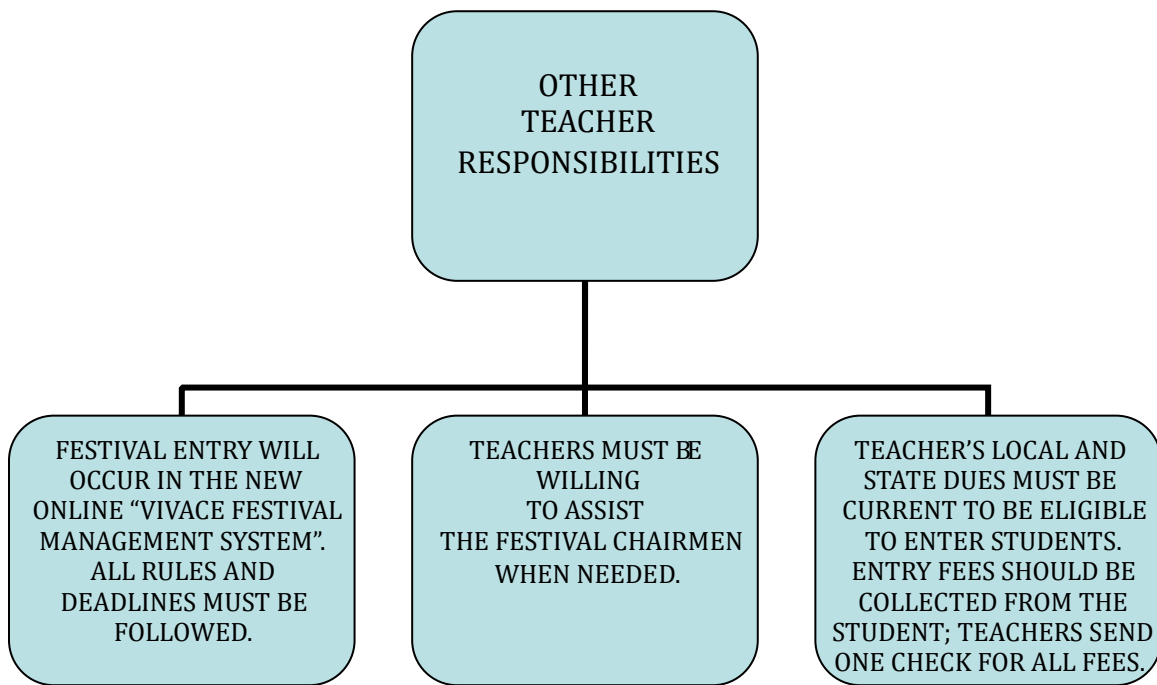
OTHER TEACHER RESPONSIBILITIES

FESTIVAL ENTRY WILL OCCUR IN THE NEW ONLINE “VIVACE FESTIVAL MANAGEMENT SYSTEM”. ALL RULES AND DEADLINES MUST BE FOLLOWED.

TEACHERS MUST BE WILLING TO ASSIST THE FESTIVAL CHAIRMEN WHEN NEEDED.

TEACHER’S LOCAL AND STATE DUES MUST BE CURRENT TO BE ELIGIBLE TO ENTER STUDENTS. ENTRY FEES SHOULD BE COLLECTED FROM THE STUDENT; TEACHERS SEND ONE CHECK FOR ALL FEES.